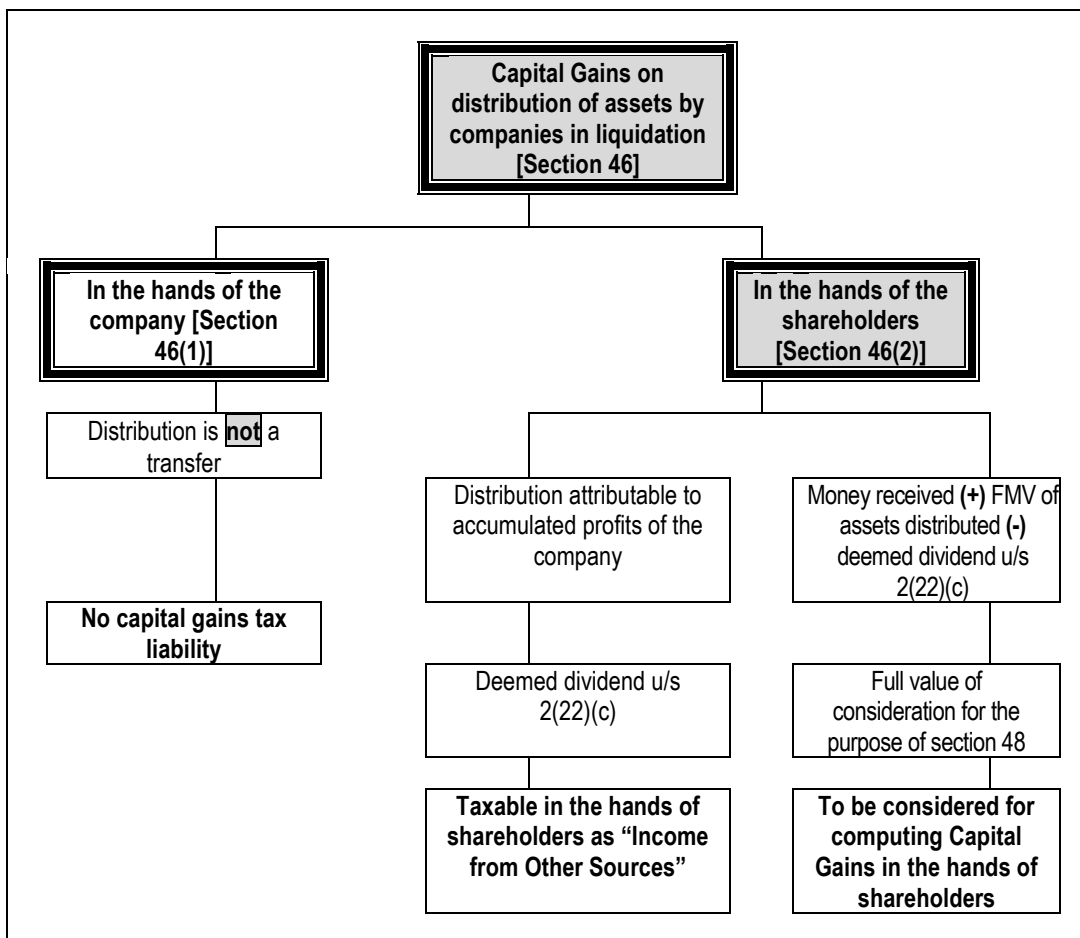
Capital Gains on distribution of assets by companies in liquidation [Section 46]

In the hands of the company [Section 46(1)]

Distribution is not a transfer

No capital gains tax liability

In the hands of the shareholders [Section 46(2)]

Distribution attributable to accumulated profits of the company

Deemed dividend u/s 2(22)(c)

Taxable in the hands of shareholders as "Income from Other Sources"

Money received (+) FMV of assets distributed (-) deemed dividend u/s 2(22)(c)

Full value of consideration for the purpose of section 48

To be considered for computing Capital Gains in the hands of shareholders